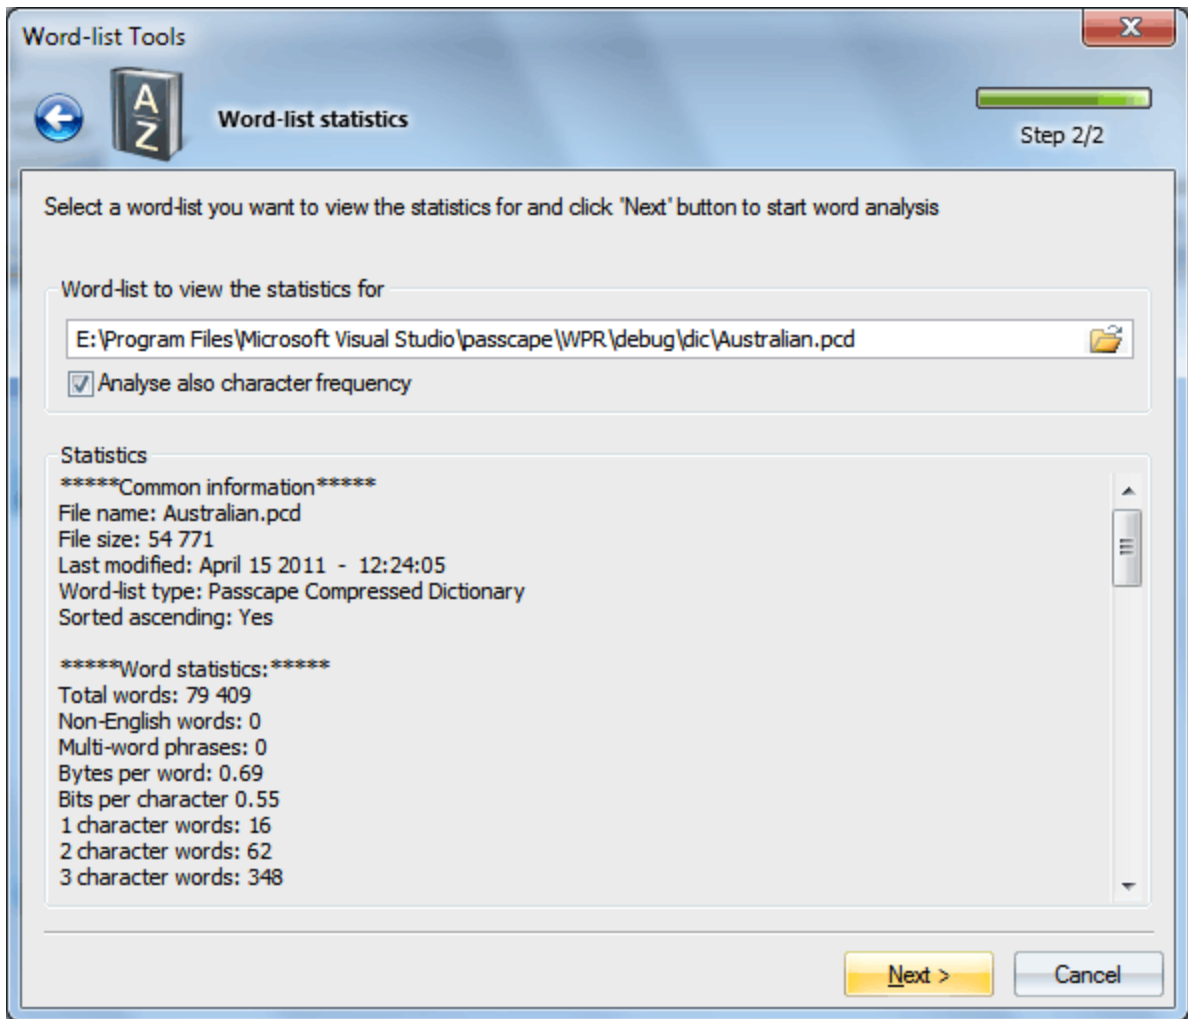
Word-list Tools

Word-list statistics

Step 2/2

Select a word-list you want to view the statistics for and click 'Next' button to start word analysis

Word-list to view the statistics for

E:\Program Files\Microsoft Visual Studio\passcape\WPR\debug\dic\Australian.pcd

Analyse also character frequency

Statistics

*****Common information*****
File name: Australian.pcd
File size: 54 771
Last modified: April 15 2011 - 12:24:05
Word-list type: Passcape Compressed Dictionary
Sorted ascending: Yes

*****Word statistics:*****
Total words: 79 409
Non-English words: 0
Multi-word phrases: 0
Bytes per word: 0.69
Bits per character 0.55
1 character words: 16
2 character words: 62
3 character words: 348

Next >

Cancel